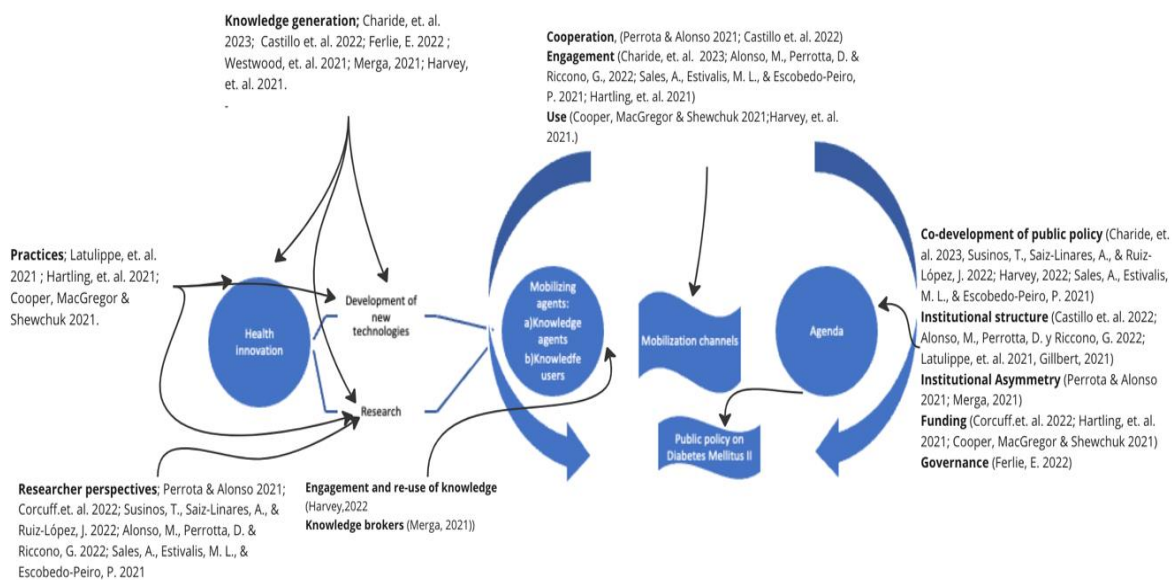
**Knowledge generation;** Charide, et. al. 2023; Castillo et. al. 2022; Ferlie, E. 2022 ; Westwood, et. al. 2021; Merga, 2021; Harvey, et. al. 2021.
-

**Cooperation**, (Perrota & Alonso 2021; Castillo et. al. 2022)
**Engagement** (Charide, et. al. 2023; Alonso, M., Perrotta, D. & Riccono, G., 2022; Sales, A., Estivalis, M. L., & Escobedo-Peiro, P. 2021; Hartling, et. al. 2021)
**Use** (Cooper, MacGregor & Shewchuk 2021;Harvey, et. al. 2021.)

**Practices**; Latulippe, et. al. 2021 ; Hartling, et. al. 2021; Cooper, MacGregor & Shewchuk 2021.

Health innovation

Development of new technologies

Research

Mobilizing agents:
a)Knowledge agents
b)Knowledfe users

Mobilization channels

Agenda

Public policy on Diabetes Mellitus II

**Co-development of public policy** (Charide, et. al. 2023, Susinos, T., Saiz-Linares, A., & Ruiz-López, J. 2022; Harvey, 2022; Sales, A., Estivalis, M. L., & Escobedo-Peiro, P. 2021)
**Institutional structure** (Castillo et. al. 2022; Alonso, M., Perrotta, D. y Riccono, G. 2022; Latulippe, et. al. 2021, Gillbert, 2021)
**Institutional Asymmetry** (Perrota & Alonso 2021; Merga, 2021)
**Funding** (Corcuff.et. al. 2022; Hartling, et. al. 2021; Cooper, MacGregor & Shewchuk 2021)
**Governance** (Ferlie, E. 2022)

**Researcher perspectives**; Perrota & Alonso 2021; Corcuff.et. al. 2022; Susinos, T., Saiz-Linares, A., & Ruiz-López, J. 2022; Alonso, M., Perrotta, D. & Riccono, G. 2022; Sales, A., Estivalis, M. L., & Escobedo-Peiro, P. 2021

**Engagement and re-use of knowledge** (Harvey,2022
**Knowledge brokers** (Merga, 2021))